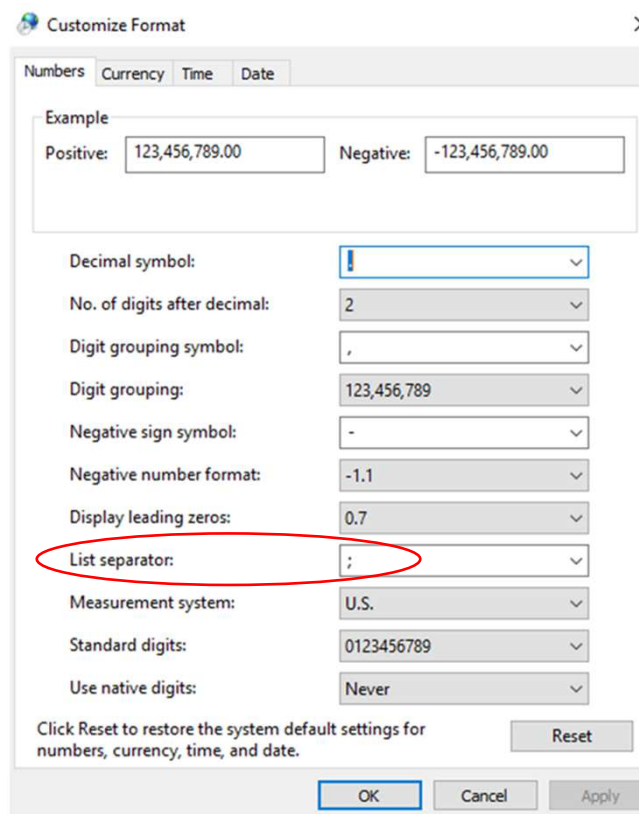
Customize Format

Numbers | Currency | Time | Date

Example
Positive: 123,456,789.00 Negative: -123,456,789.00

Decimal symbol: .
No. of digits after decimal: 2
Digit grouping symbol: ,
Digit grouping: 123,456,789
Negative sign symbol: -
Negative number format: -1.1
Display leading zeros: 0.7
List separator: ;
Measurement system: U.S.
Standard digits: 0123456789
Use native digits: Never

Click Reset to restore the system default settings for numbers, currency, time, and date.
Reset

OK Cancel Apply